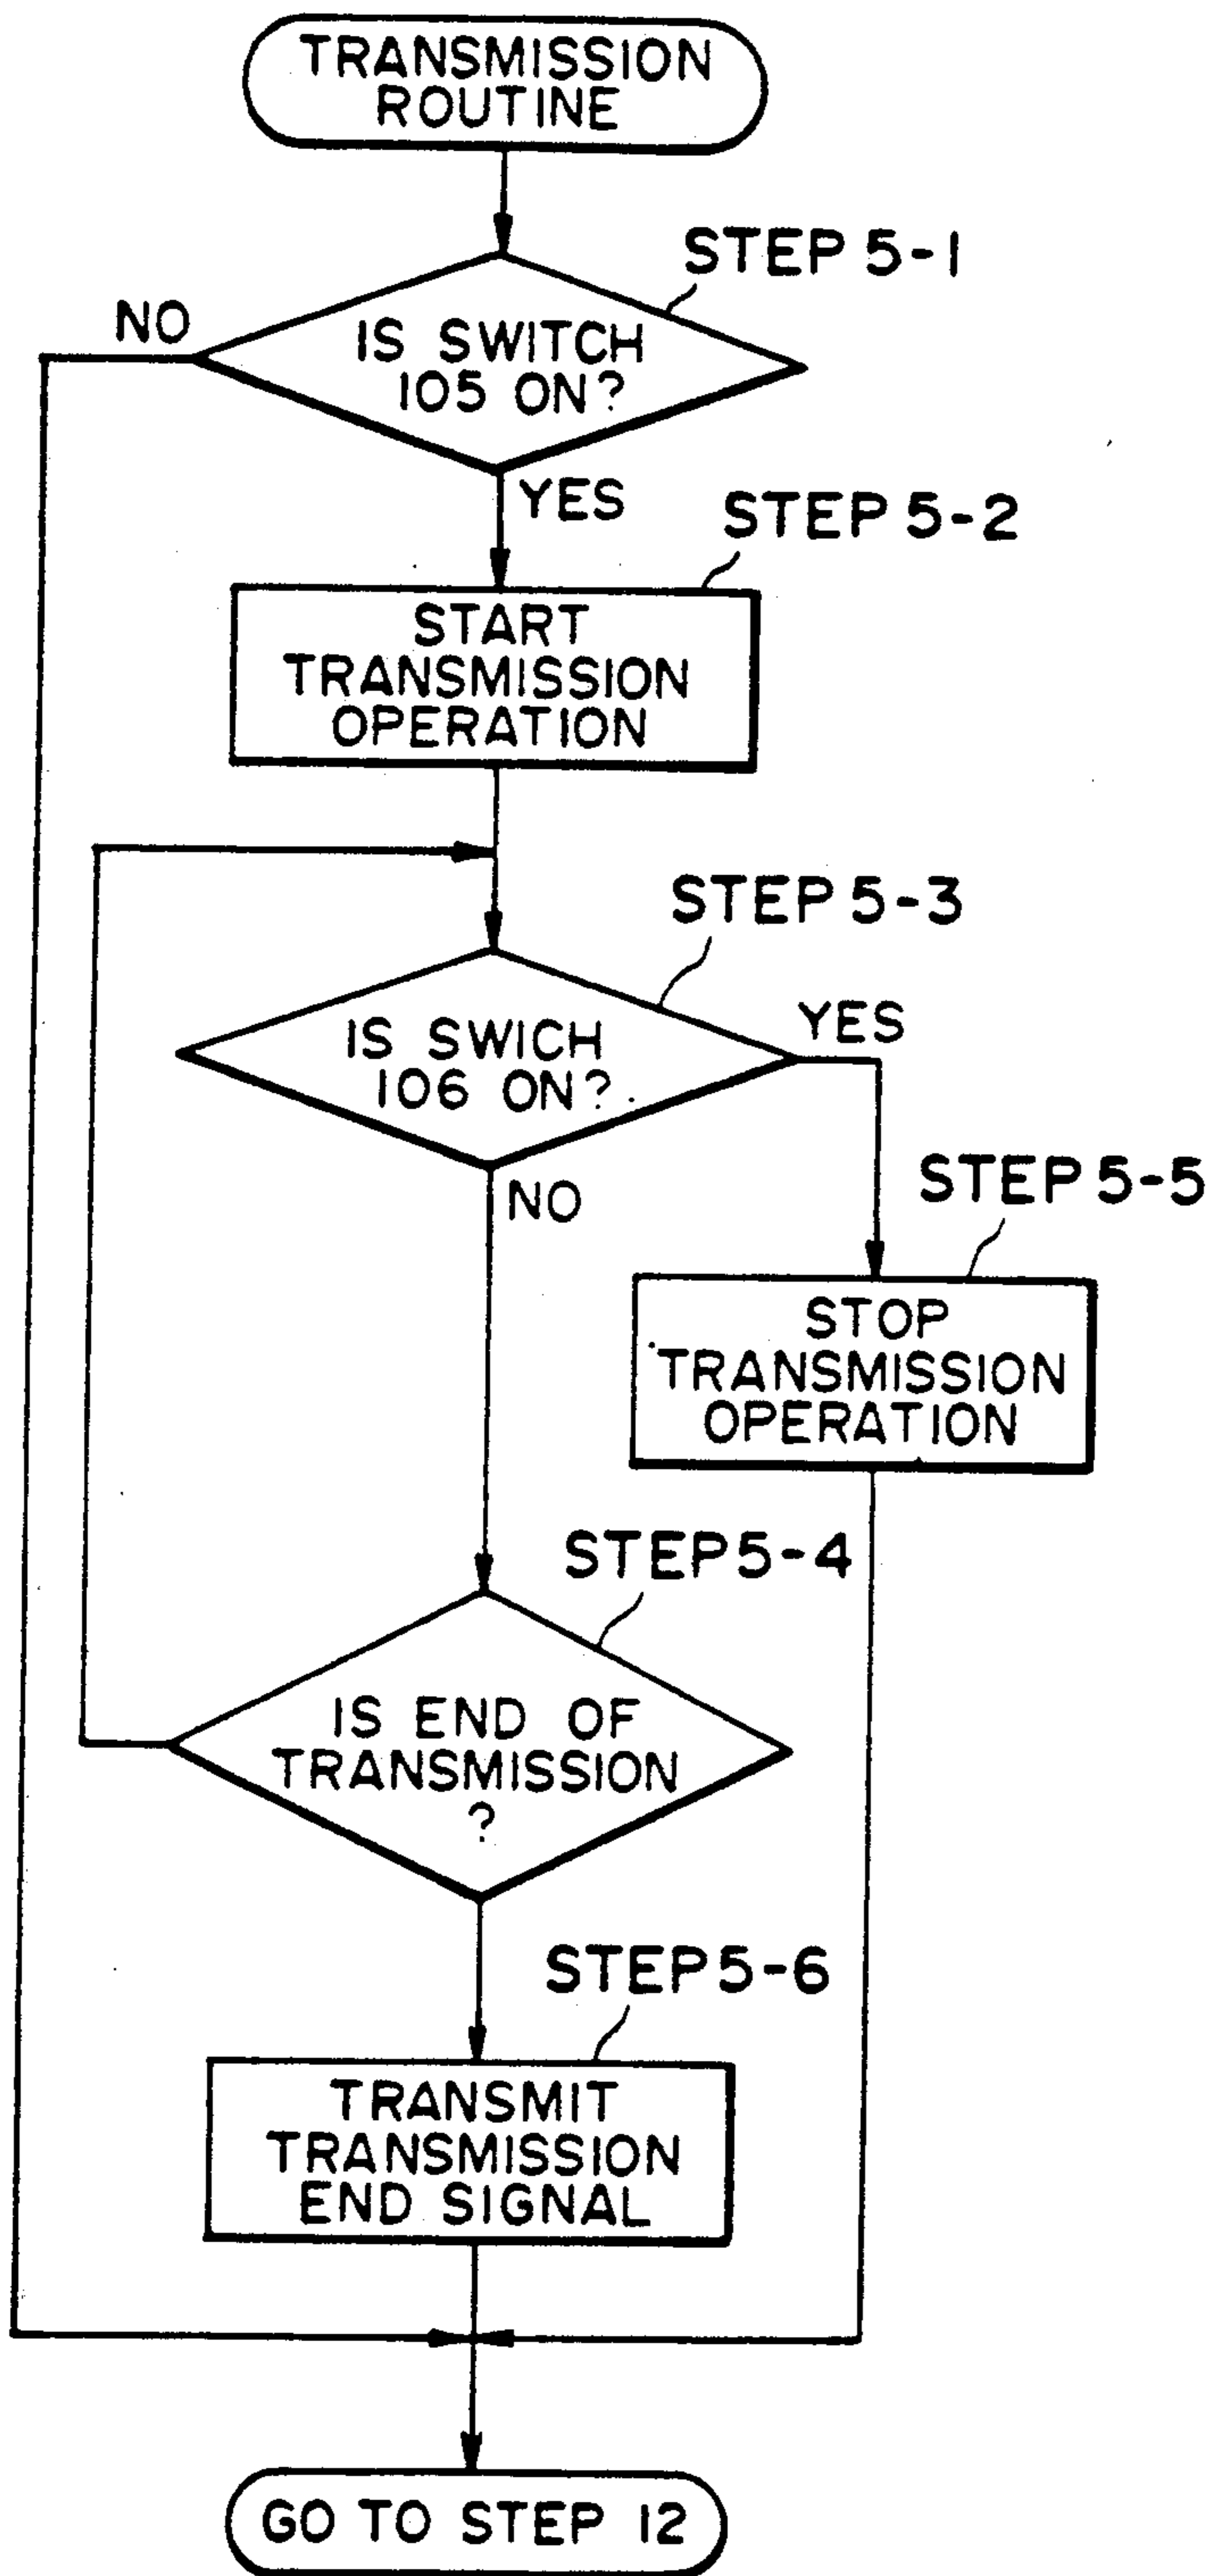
TRANSMISSION ROUTINE

STEP 5-1

NO

IS SWITCH 105 ON?

YES

STEP 5-2

START TRANSMISSION OPERATION

STEP 5-3

IS SWICH 106 ON?

YES

NO

STEP 5-5

STOP TRANSMISSION OPERATION

STEP5-4

IS END OF TRANSMISSION ?

STEP5-6

TRANSMIT TRANSMISSION END SIGNAL

GO TO STEP 12